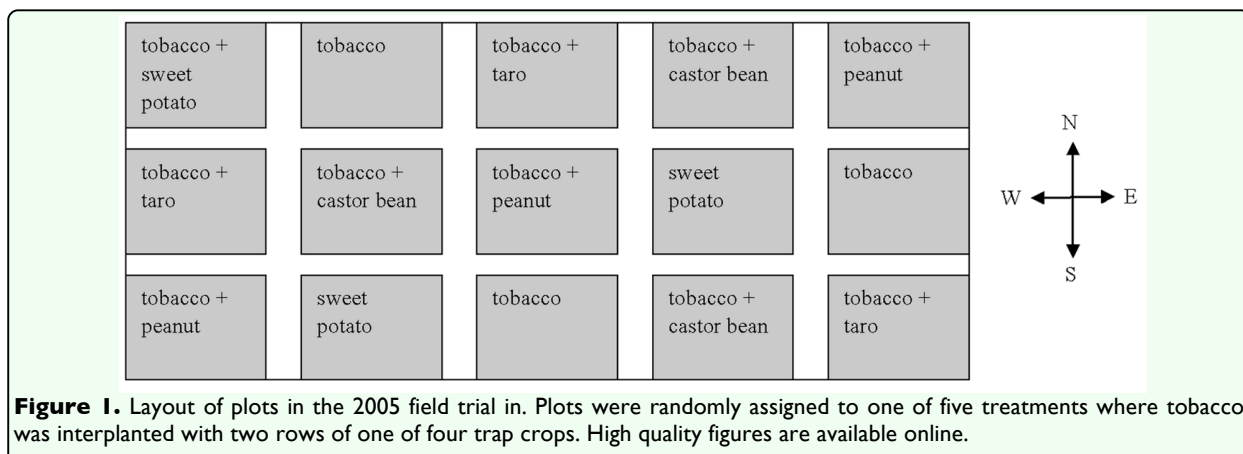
| tobacco + sweet potato | tobacco | tobacco + taro | tobacco + castor bean | tobacco + peanut |
|---|---|---|---|---|
| tobacco + taro | tobacco + castor bean | tobacco + peanut | sweet potato | tobacco |
| tobacco + peanut | sweet potato | tobacco | tobacco + castor bean | tobacco + taro |

N
W
E
S

**Figure 1.** Layout of plots in the 2005 field trial in. Plots were randomly assigned to one of five treatments where tobacco was interplanted with two rows of one of four trap crops. High quality figures are available online.